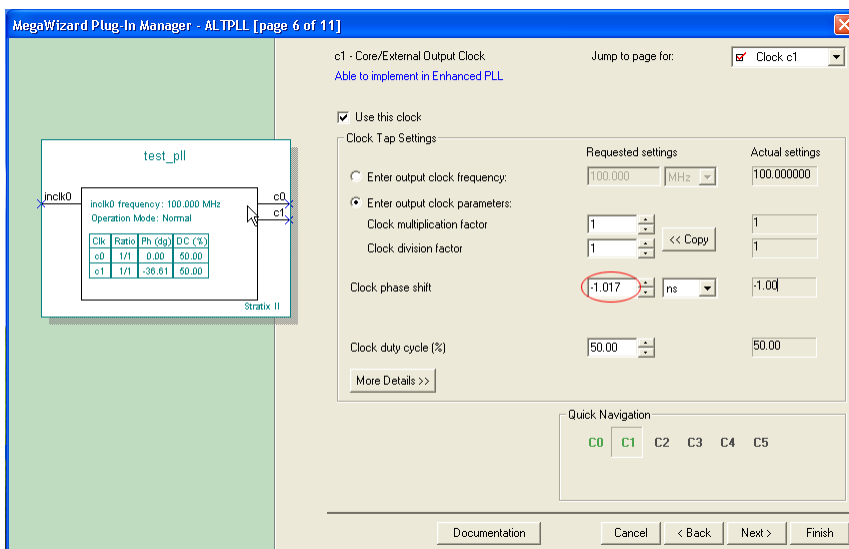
MegaWizard Plug-In Manager - ALTPLL [page 6 of 11]

test_pll

inclk0

inclk0 frequency: 100.000 MHz
Operation Mode: Normal

| Clk | Ratio | Ph (dg) | DC (%) |
|---|---|---|---|
| c0 | 1/1 | 0.00 | 50.00 |
| c1 | 1/1 | -36.61 | 50.00 |

c0
c1

Stratix II

c1 - Core/External Output Clock
Able to implement in Enhanced PLL

Jump to page for:
Clock c1

Use this clock

Clock Tap Settings

Requested settings
Actual settings

Enter output clock frequency:
100.000
MHz
100.000000

Enter output clock parameters:
Clock multiplication factor
1
1
Clock division factor
1
<< Copy
1

Clock phase shift
-1.017
ns
-1.00

Clock duty cycle (%)
50.00
50.00

More Details >>

Quick Navigation
C0 C1 C2 C3 C4 C5

Documentation
Cancel
< Back
Next >
Finish